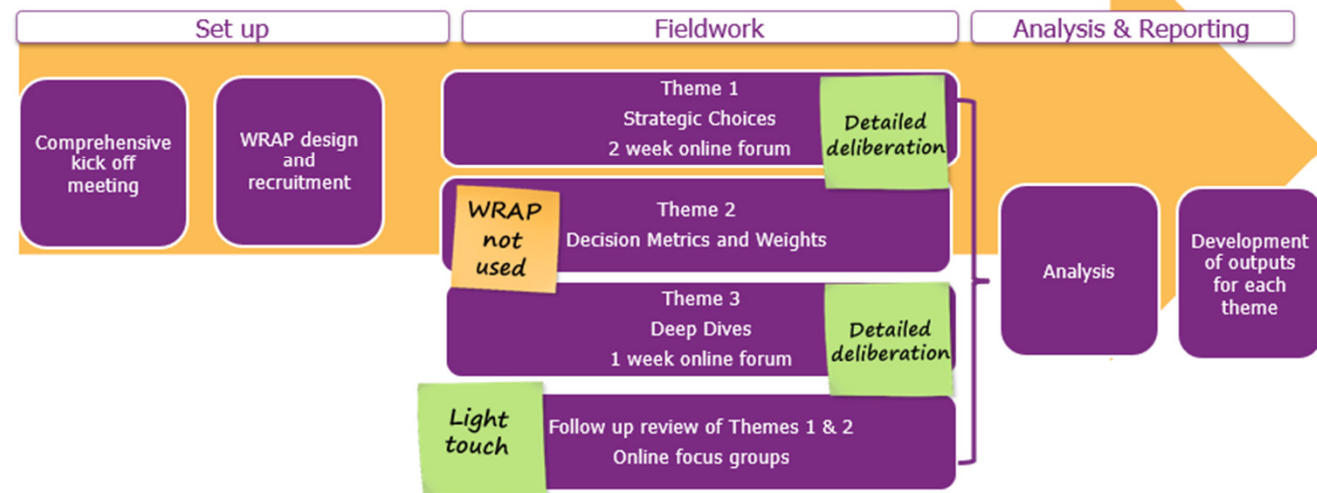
Set up

Fieldwork

Analysis & Reporting

Comprehensive kick off meeting

WRAP design and recruitment

Theme 1
Strategic Choices
2 week online forum

Detailed deliberation

WRAP not used

Theme 2
Decision Metrics and Weights

Theme 3
Deep Dives
1 week online forum

Detailed deliberation

Light touch

Follow up review of Themes 1 & 2
Online focus groups

Analysis

Development of outputs for each theme